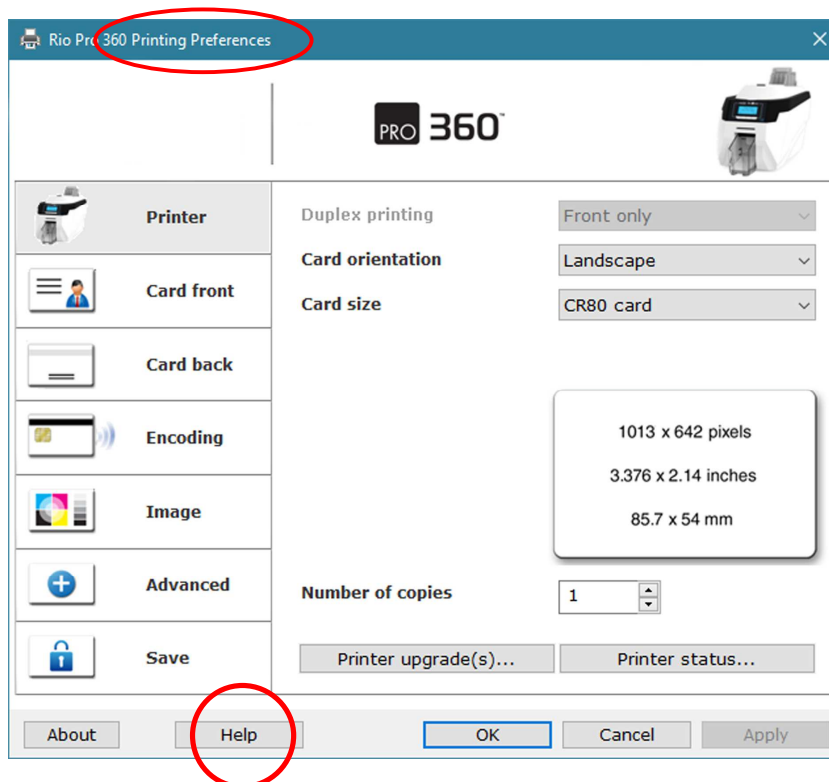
Rio Pro 360 Printing Preferences

PRO 360

Printer

Card front

Card back

Encoding

Image

Advanced

Save

Duplex printing
Front only

Card orientation
Landscape

Card size
CR80 card

1013 x 642 pixels

3.376 x 2.14 inches

85.7 x 54 mm

Number of copies
1

Printer upgrade(s)...

Printer status...

About

Help

OK

Cancel

Apply